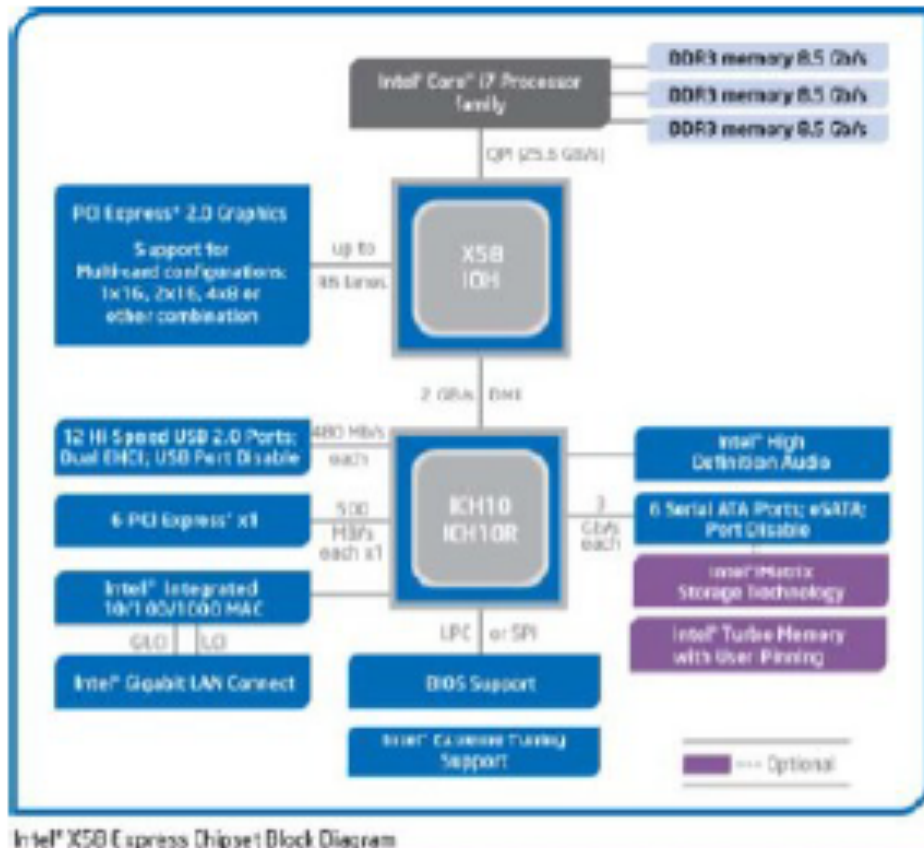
Intel® Core™ i7 Processor family

DDR3 memory 8.5 Gb/s

DDR3 memory 8.5 Gb/s

DDR3 memory 8.5 Gb/s

QPI (25.6 GB/s)

PCI Express* 2.0 Graphics

Support for Multicard configurations: 1x16, 2x16, 4x8 or other combination

up to 36 lanes

X58 IOH

2 GB/s DMI

12 Hi Speed USB 2.0 Ports; Dual EHCI; USB Port Disable

480 Mb/s each

ICH10 ICH10R

Intel® High Definition Audio

6 PCI Express* x1

500 MB/s each x1

3 Gb/s each

6 Serial ATA Ports; eSATA; Port Disable

Intel® Matrix Storage Technology

Intel® Integrated 10/100/1000 MAC

GLCI

LCI

Intel® Turbo Memory with User Pinning

LPC

or SPI

Intel® Gigabit LAN Connect

BIOS Support

Intel® Extreme Tuning Support

---- Optional

Intel® X58 Express Chipset Block Diagram